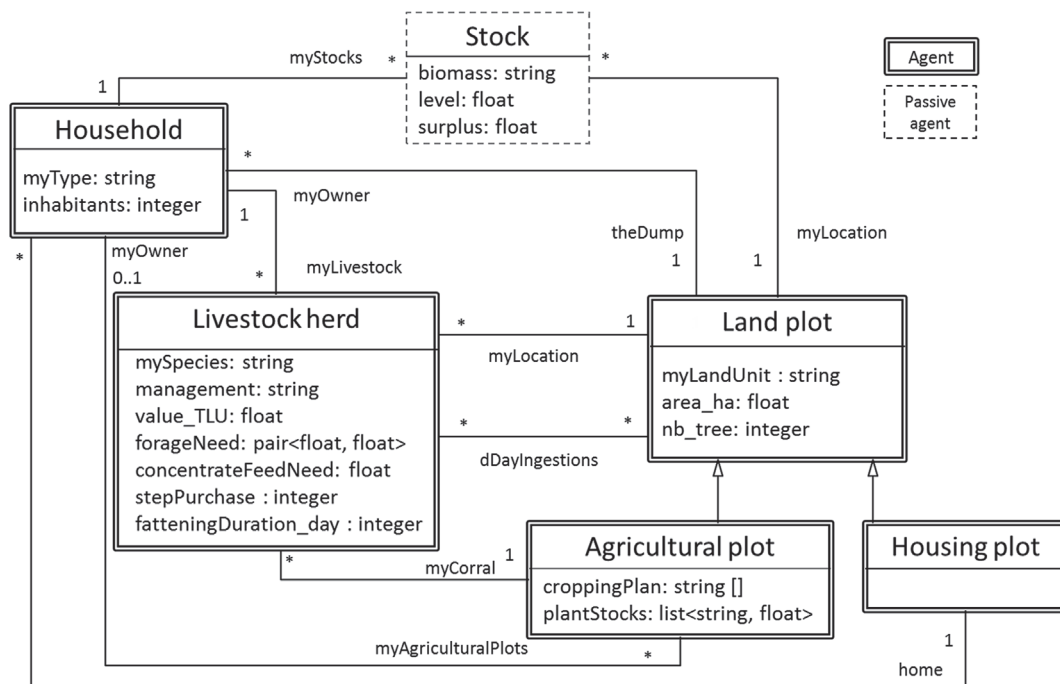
Stock
biomass: string
level: float
surplus: float

Agent

Passive agent

myStocks
1
*
*

Household
myType: string
inhabitants: integer

*
myOwner
1
*
myLivestock
theDump
1
myLocation
1
*
myOwner
0..1

Livestock herd
mySpecies: string
management: string
value_TLU: float
forageNeed: pair<float, float>
concentrateFeedNeed: float
stepPurchase : integer
fatteningDuration_day : integer

*
1
myLocation
*
*
dDayIngestions

Land plot
myLandUnit : string
area_ha: float
nb_tree: integer

*
1
myCorral

Agricultural plot
croppingPlan: string []
plantStocks: list<string, float>

Housing plot

myAgriculturalPlots
*
1
home